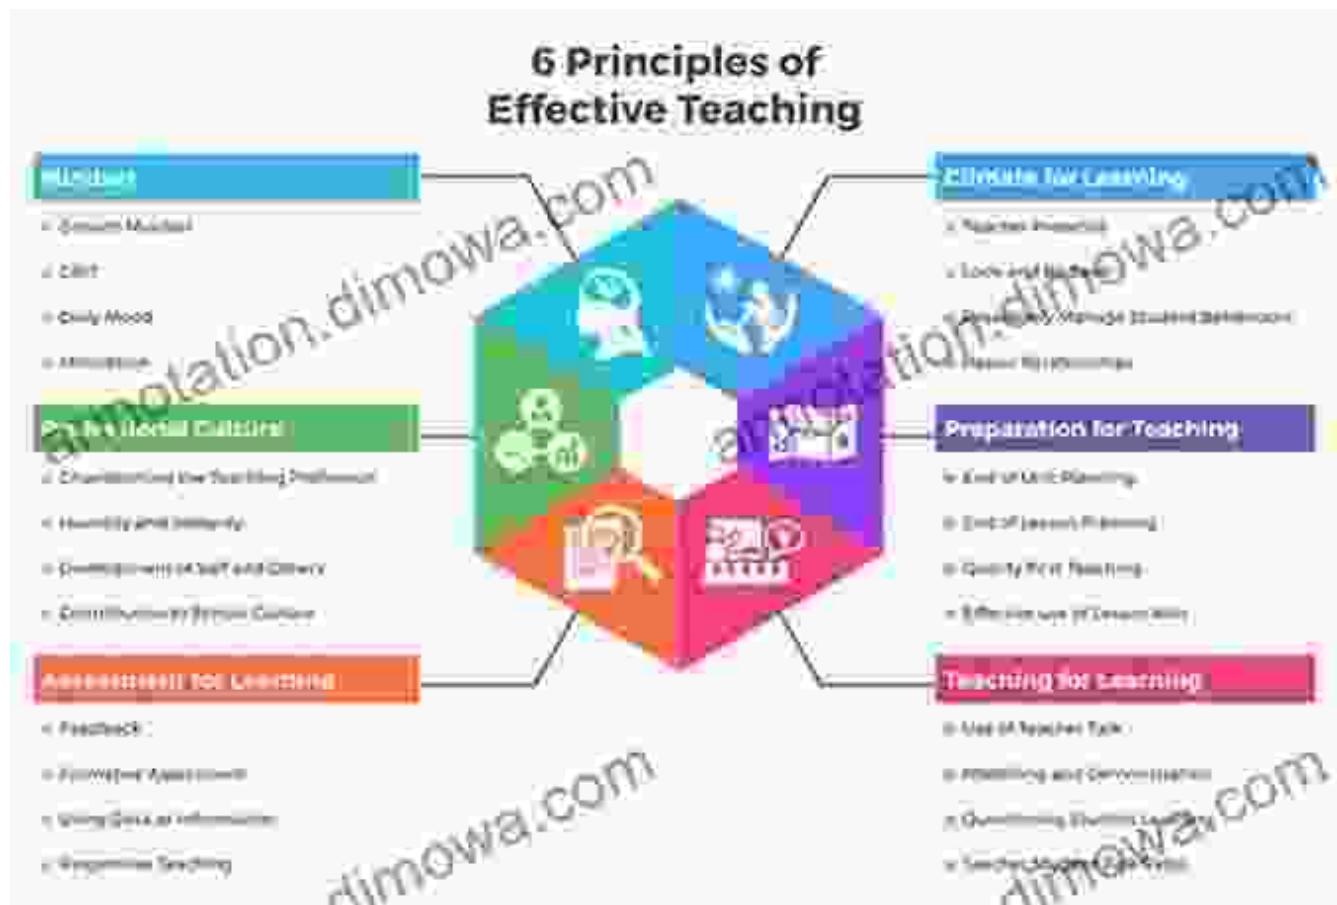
6 Principles of Effective Teaching

Mindset
Growth Mindset
CBT
Daily Mood
Motivation

Professional Culture
Championing the Teaching Profession
Humility and Integrity
Development of Self and Others
Contribution to School Culture

Assessment for Learning
Feedback
Formative Assessment
Using Data as Information
Responsive Teaching

Climate for Learning
Teacher Presence
Love and Respect
Proactively Manage Student Behaviours
Positive Relationships

Preparation for Teaching
End of Unit Planning
End of Lesson Planning
Quality First Teaching
Effective use of Lesson Aims

Teaching for Learning
Use of Teacher Talk
Modelling and Demonstration
Questioning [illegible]
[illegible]

annotation.dimowa.com
annotation.dimowa.com
dimowa.com
dimowa.com